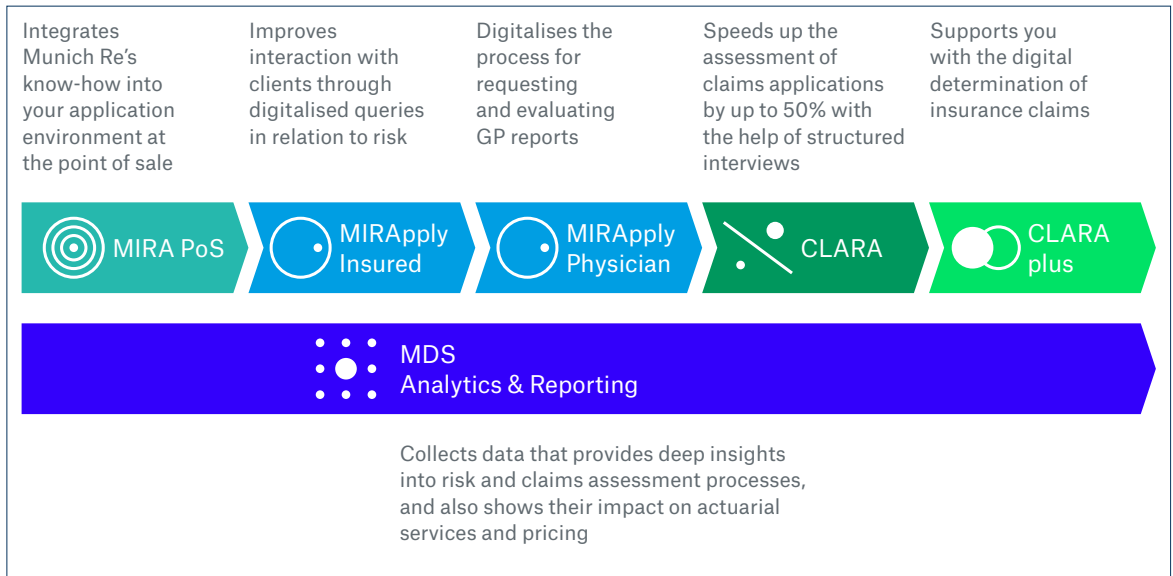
Integrates Munich Re's know-how into your application environment at the point of sale

Improves interaction with clients through digitalised queries in relation to risk

Digitalises the process for requesting and evaluating GP reports

Speeds up the assessment of claims applications by up to 50% with the help of structured interviews

Supports you with the digital determination of insurance claims

MIRA PoS

MIRApply Insured

MIRApply Physician

CLARA

CLARA plus

MDS
Analytics & Reporting

Collects data that provides deep insights into risk and claims assessment processes, and also shows their impact on actuarial services and pricing